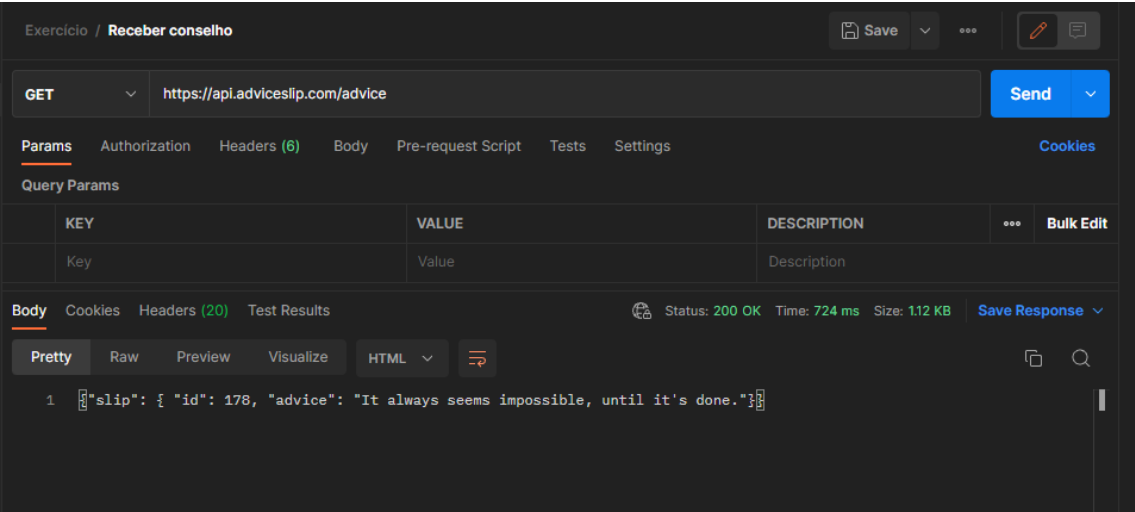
Exercício / Receber conselho

Save

GET https://api.adviceslip.com/advice

Send

Params Authorization Headers (6) Body Pre-request Script Tests Settings Cookies

Query Params

| KEY | VALUE | DESCRIPTION | ••• Bulk Edit |
|---|---|---|---|
| Key | Value | Description | |

Body Cookies Headers (20) Test Results Status: 200 OK Time: 724 ms Size: 1.12 KB Save Response

Pretty Raw Preview Visualize HTML

1 {"slip": { "id": 178, "advice": "It always seems impossible, until it's done."}}